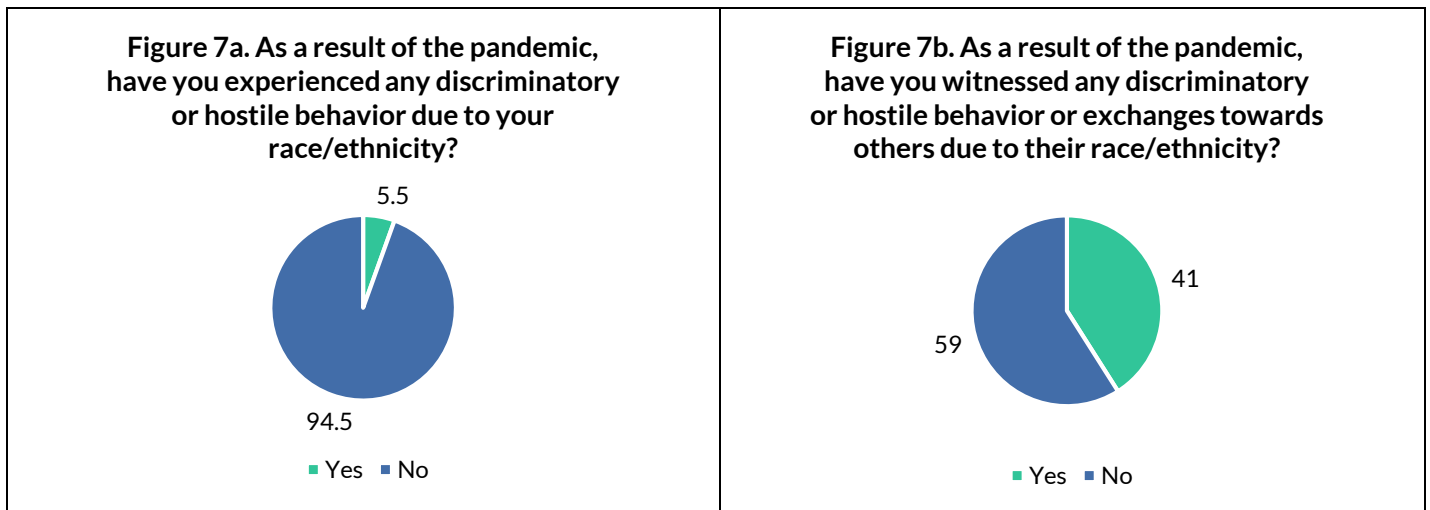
Figure 7a. As a result of the pandemic, have you experienced any discriminatory or hostile behavior due to your race/ethnicity?

5.5

94.5

Yes No

Figure 7b. As a result of the pandemic, have you witnessed any discriminatory or hostile behavior or exchanges towards others due to their race/ethnicity?

41

59

Yes No